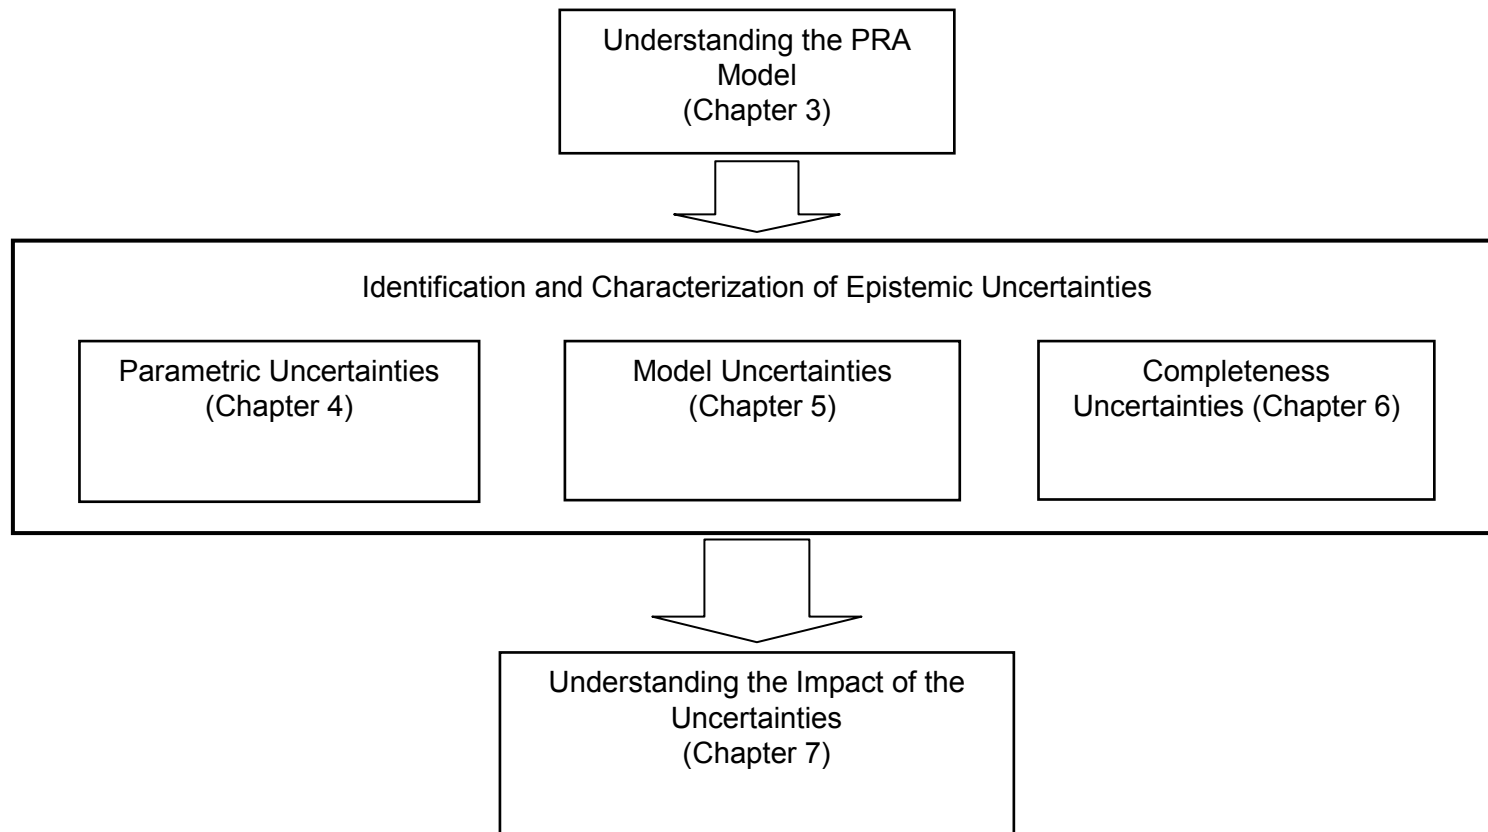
Understanding the PRA Model
(Chapter 3)

Identification and Characterization of Epistemic Uncertainties

Parametric Uncertainties
(Chapter 4)

Model Uncertainties
(Chapter 5)

Completeness Uncertainties (Chapter 6)

Understanding the Impact of the Uncertainties
(Chapter 7)